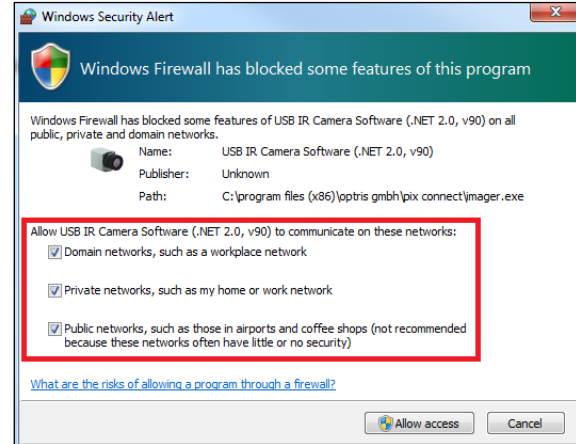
Windows Security Alert

Windows Firewall has blocked some features of this program

Windows Firewall has blocked some features of USB IR Camera Software (.NET 2.0, v90) on all public, private and domain networks.

Name: USB IR Camera Software (.NET 2.0, v90)
Publisher: Unknown
Path: C:\program files (x86)\optris gmbh\pix connect\imager.exe

Allow USB IR Camera Software (.NET 2.0, v90) to communicate on these networks:

Domain networks, such as a workplace network

Private networks, such as my home or work network

Public networks, such as those in airports and coffee shops (not recommended because these networks often have little or no security)

What are the risks of allowing a program through a firewall?

Allow access

Cancel